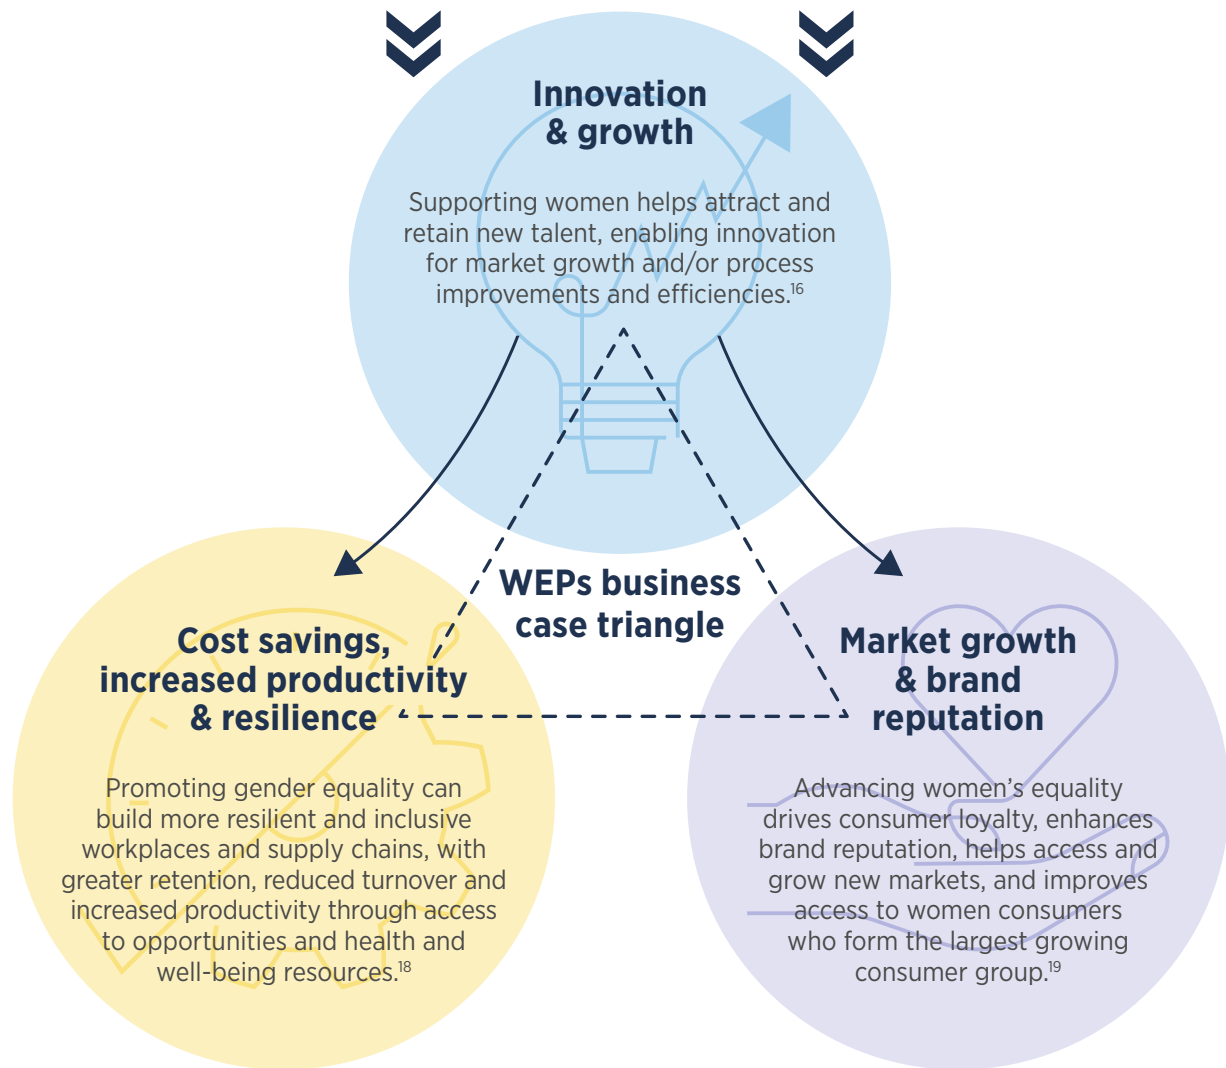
Innovation & growth

Supporting women helps attract and retain new talent, enabling innovation for market growth and/or process improvements and efficiencies.$^{16}$

WEPs business case triangle

Cost savings, increased productivity & resilience

Promoting gender equality can build more resilient and inclusive workplaces and supply chains, with greater retention, reduced turnover and increased productivity through access to opportunities and health and well-being resources.$^{18}$

Market growth & brand reputation

Advancing women's equality drives consumer loyalty, enhances brand reputation, helps access and grow new markets, and improves access to women consumers who form the largest growing consumer group.$^{19}$